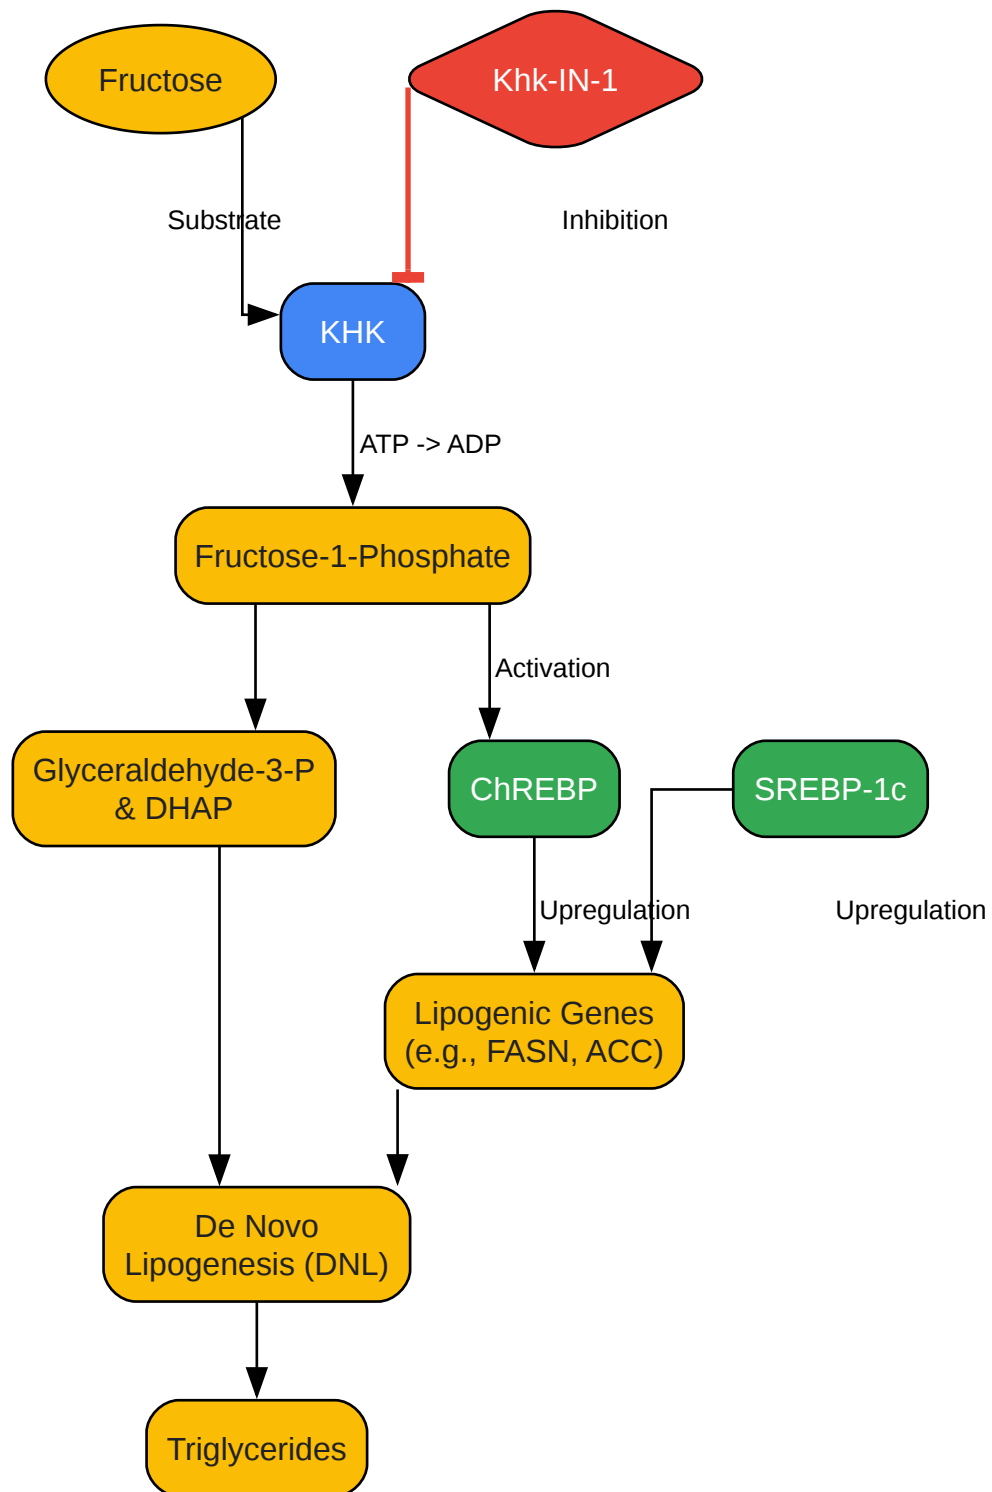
Fructose

Khk-IN-1

Substrate

Inhibition

KHK

ATP -> ADP

Fructose-1-Phosphate

Activation

Glyceraldehyde-3-P & DHAP

ChREBP

SREBP-1c

Upregulation

Upregulation

Lipogenic Genes (e.g., FASN, ACC)

De Novo Lipogenesis (DNL)

Triglycerides